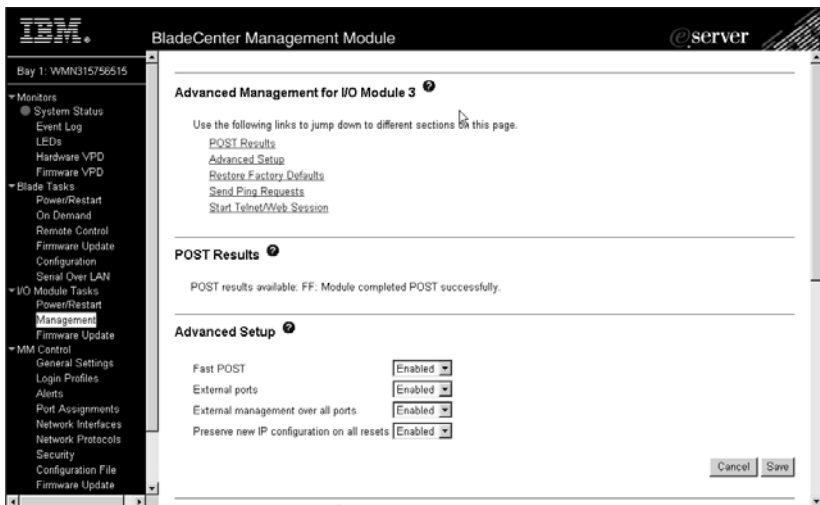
IBM.

BladeCenter Management Module

eserver

Bay 1: WMN315756515

▾Monitors
System Status
Event Log
LEDs
Hardware VPD
Firmware VPD
▾Blade Tasks
Power/Restart
On Demand
Remote Control
Firmware Update
Configuration
Serial Over LAN
▾I/O Module Tasks
Power/Restart
Management
Firmware Update
▾MM Control
General Settings
Login Profiles
Alerts
Port Assignments
Network Interfaces
Network Protocols
Security
Configuration File
Firmware Update

Advanced Management for I/O Module 3

Use the following links to jump down to different sections on this page.
POST Results
Advanced Setup
Restore Factory Defaults
Send Ping Requests
Start Telnet/Web Session

POST Results

POST results available: FF: Module completed POST successfully.

Advanced Setup

| | |
|---|---|
| Fast POST | Enabled |
| External ports | Enabled |
| External management over all ports | Enabled |
| Preserve new IP configuration on all resets | Enabled |

Cancel Save